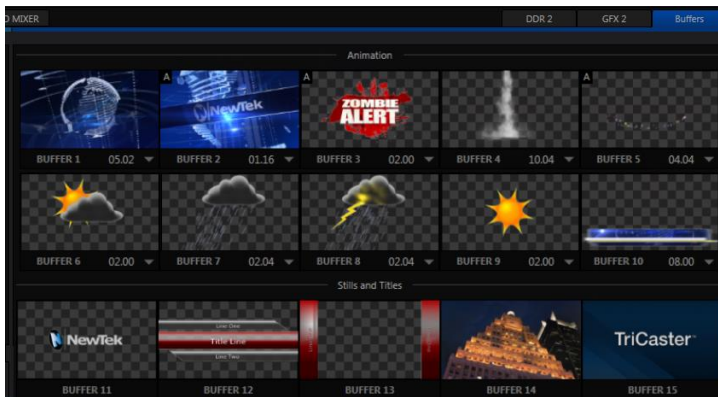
O MIXER

DDR 2 GFX 2 Buffers

Animation

A NewTek
BUFFER 1 05.02
A
BUFFER 2 01.16
A ZOMBIE ALERT
BUFFER 3 02.00
BUFFER 4 10.04
A
BUFFER 5 04.04
BUFFER 6 02.00
BUFFER 7 02.04
BUFFER 8 02.04
BUFFER 9 02.00
BUFFER 10 08.00

Stills and Titles

NewTek
BUFFER 11
Line One
Title Line
Line Two
BUFFER 12
BUFFER 13
BUFFER 14
TriCaster
BUFFER 15